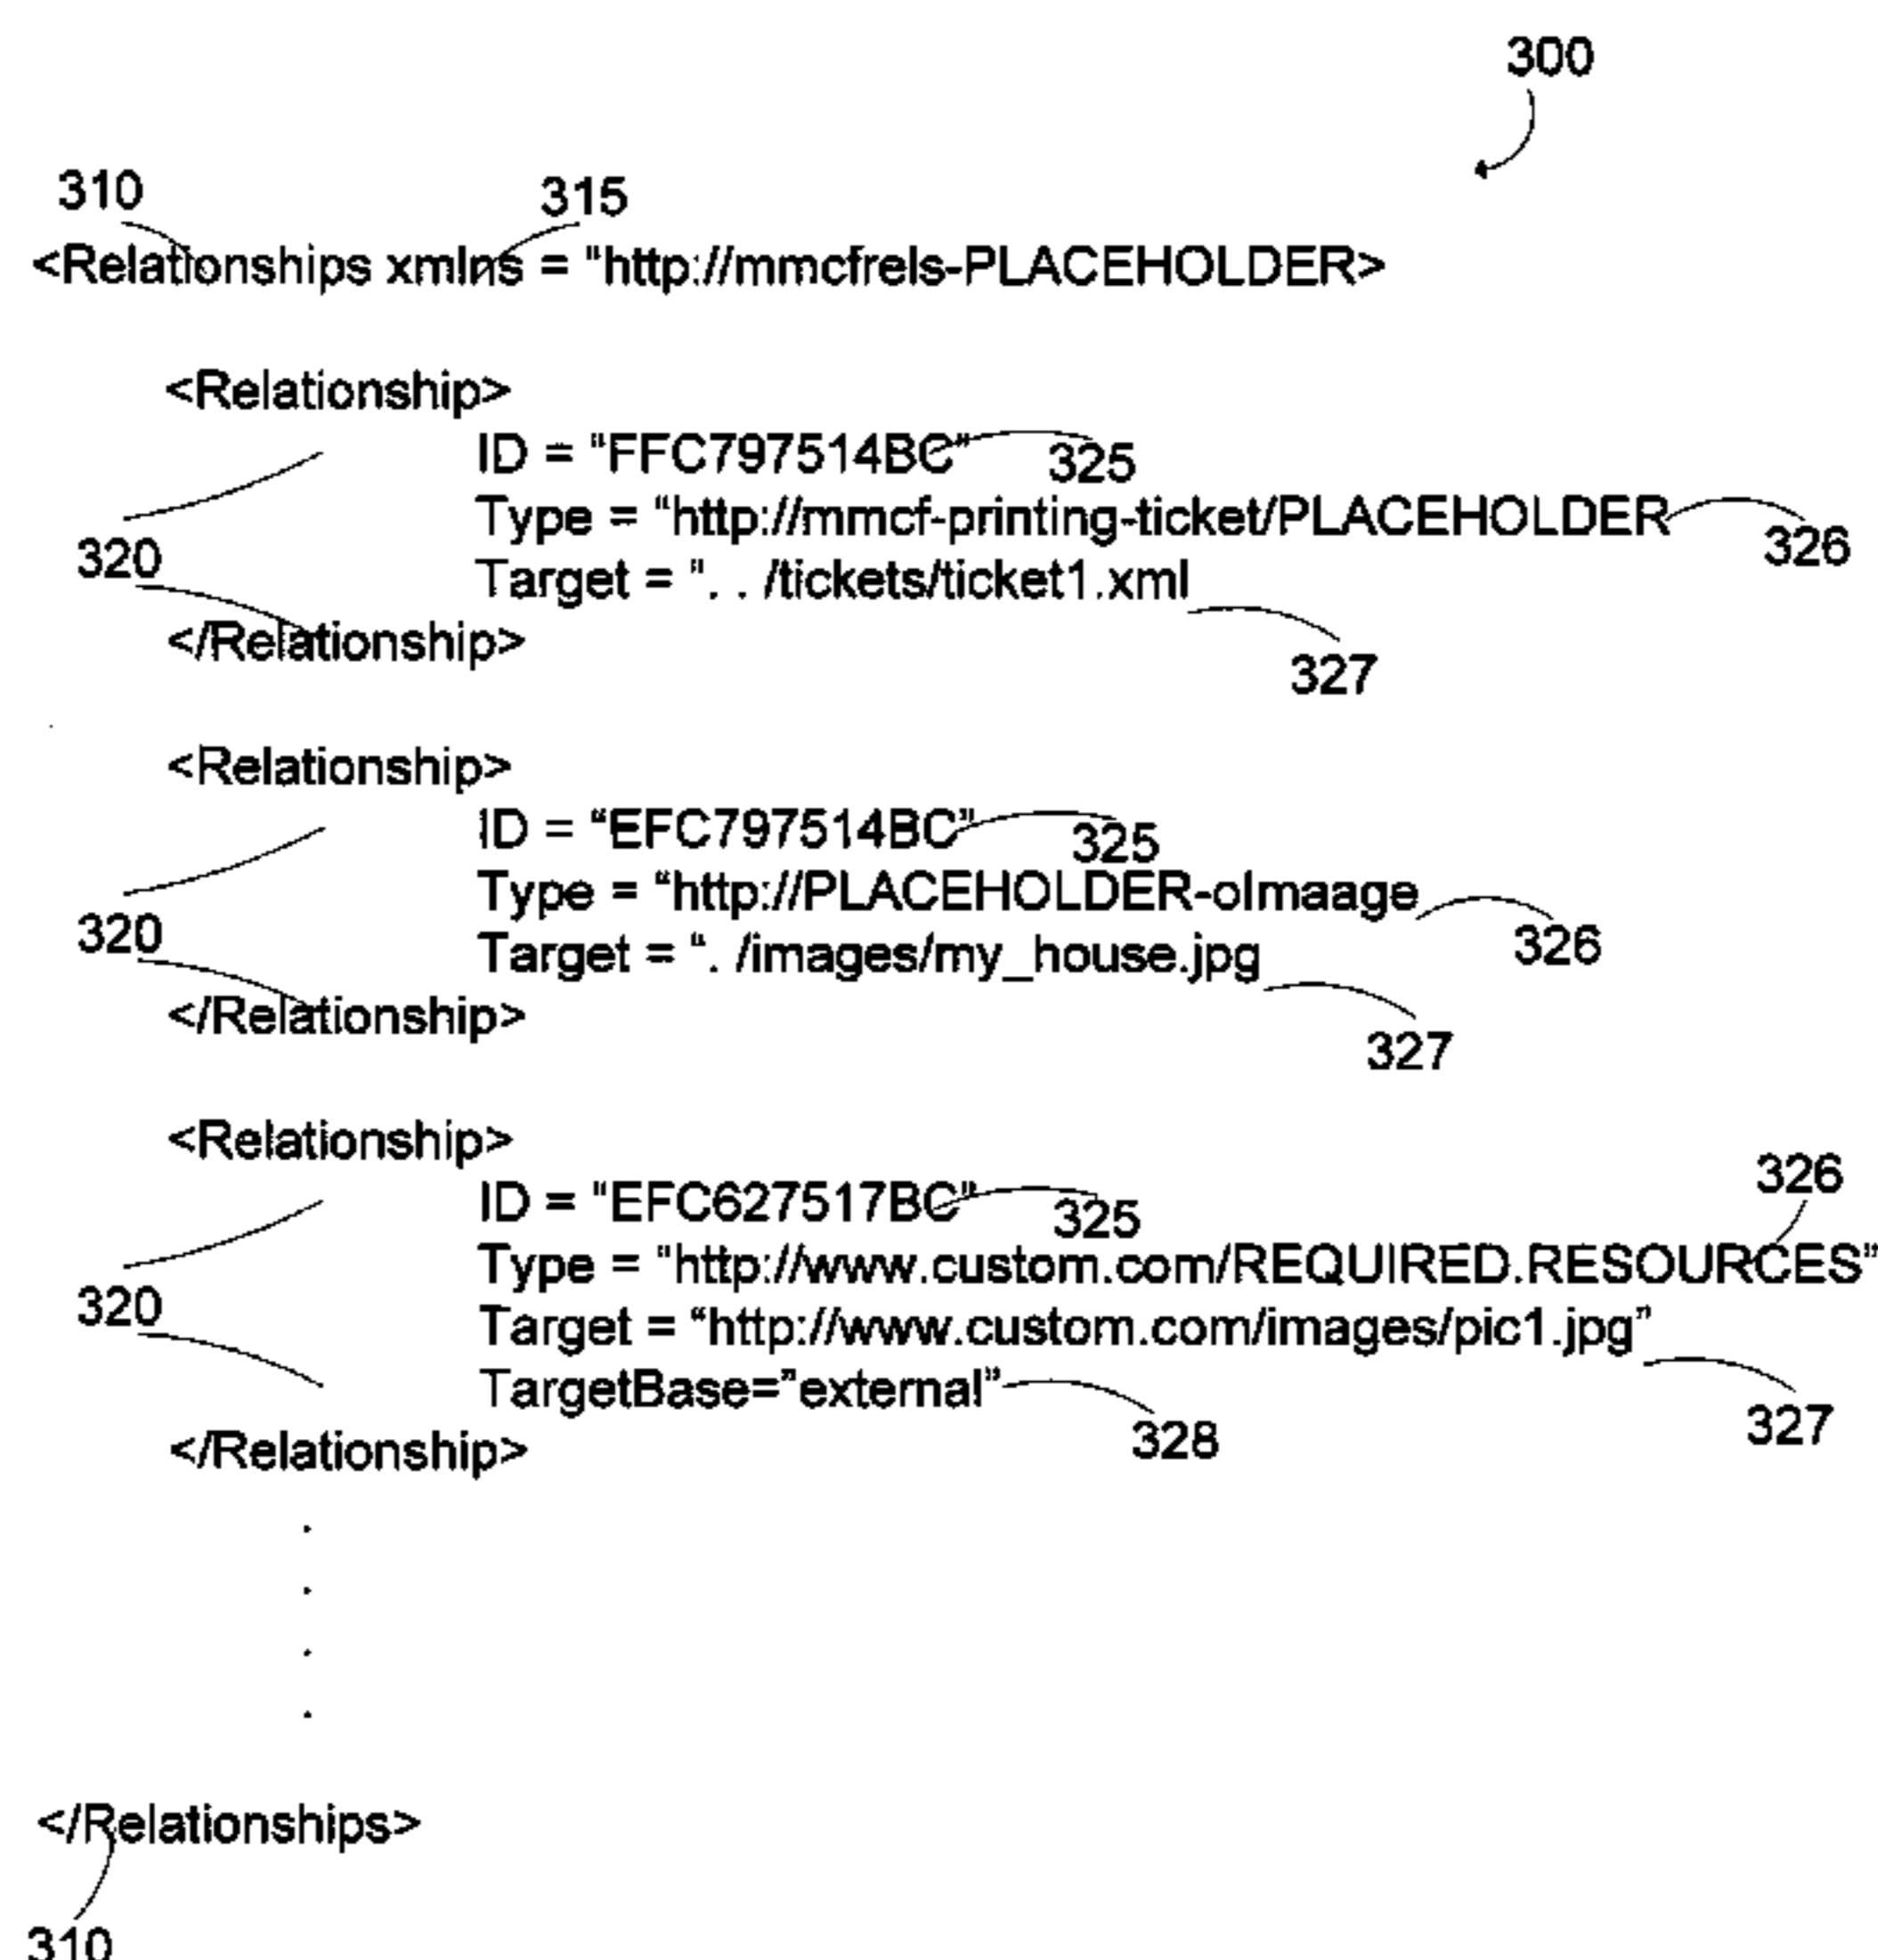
300

310 315

<Relationships xmlns = "http://mmcfrels-PLACEHOLDER>

<Relationship>
ID = "FFC797514BC" 325
Type = "http://mmcf-printing-ticket/PLACEHOLDER 326
320 Target = ". . /tickets/ticket1.xml
</Relationship>
327

<Relationship>
ID = "EFC797514BC" 325
Type = "http://PLACEHOLDER-oImaage
320 Target = ". /images/my_house.jpg 326
</Relationship>
327

<Relationship>
326
ID = "EFC627517BC" 325
Type = "http://www.custom.com/REQUIRED.RESOURCES"
320 Target = "http://www.custom.com/images/pic1.jpg"
TargetBase="external" 327
</Relationship> 328

.
.
.
.

</Relationships>

310